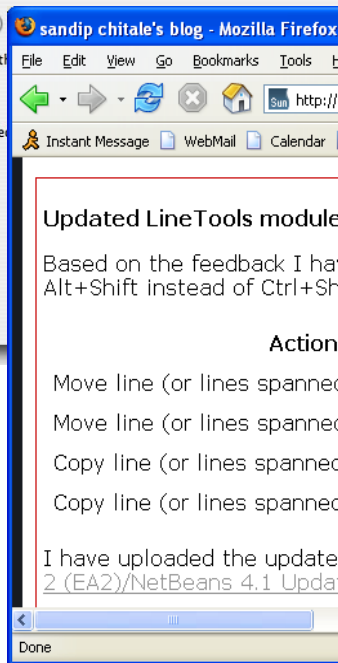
sandip chitale's blog - Mozilla Firefox

File Edit View Go Bookmarks Tools H

http://

Instant Message WebMail Calendar

Updated LineTools module

Based on the feedback I hav Alt+Shift instead of Ctrl+Sh

Action

Move line (or lines spanned

Move line (or lines spanned

Copy line (or lines spanned

Copy line (or lines spanned

I have uploaded the update 2 (EA2)/NetBeans 4.1 Upda

Done